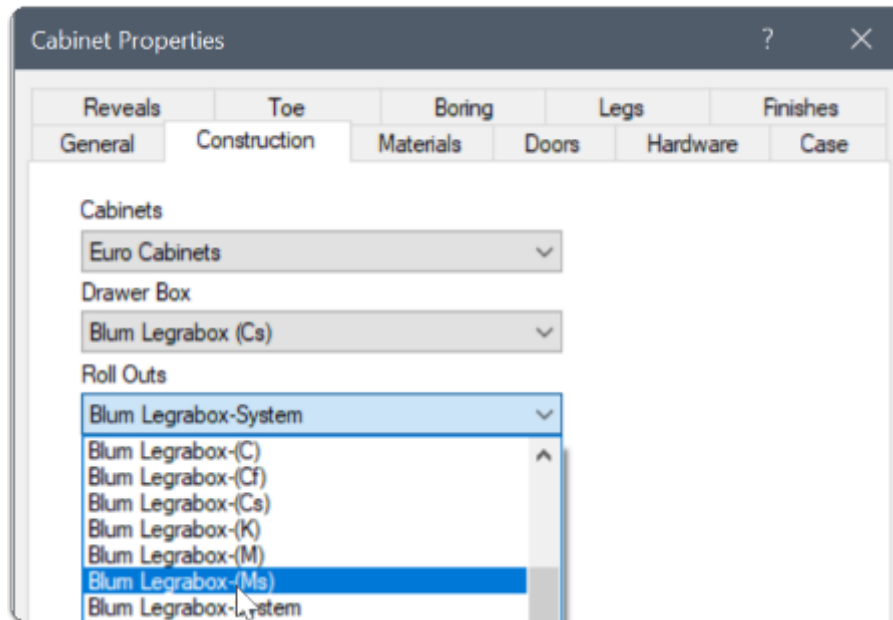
Cabinet Properties ? ✕

Reveals Toe Boring Legs Finishes
General Construction Materials Doors Hardware Case

Cabinets
Euro Cabinets
Drawer Box
Blum Legrabox (Cs)
Roll Outs
Blum Legrabox-System
Blum Legrabox-(C)
Blum Legrabox-(Cf)
Blum Legrabox-(Cs)
Blum Legrabox-(K)
Blum Legrabox-(M)
Blum Legrabox-(Ms)
Blum Legrabox-System